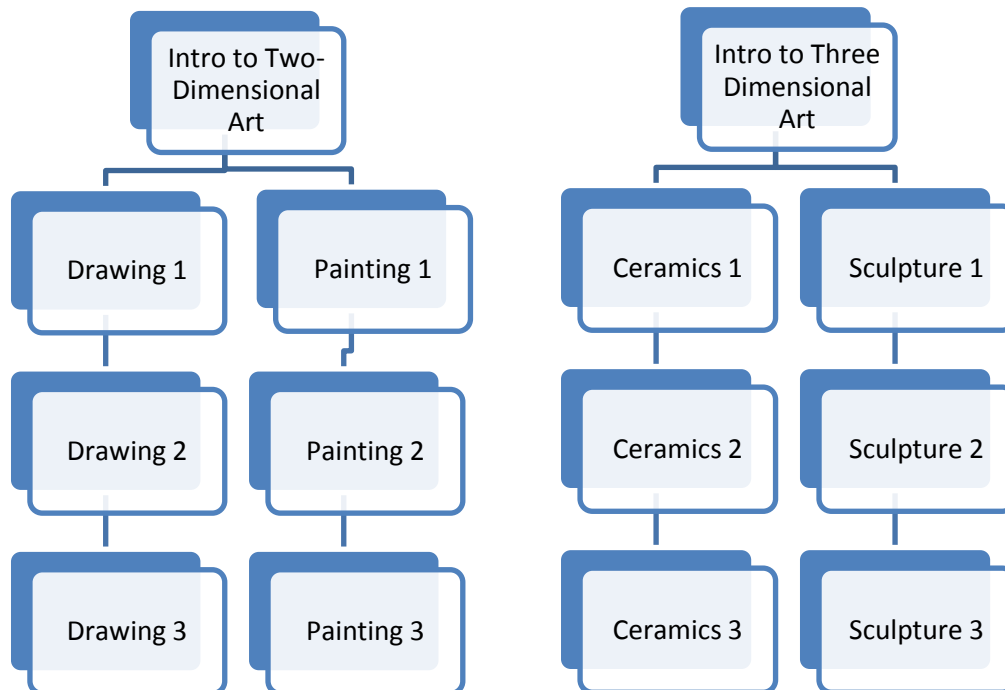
Intro to Two-Dimensional Art

Drawing 1

Painting 1

Drawing 2

Painting 2

Drawing 3

Painting 3

Intro to Three Dimensional Art

Ceramics 1

Sculpture 1

Ceramics 2

Sculpture 2

Ceramics 3

Sculpture 3